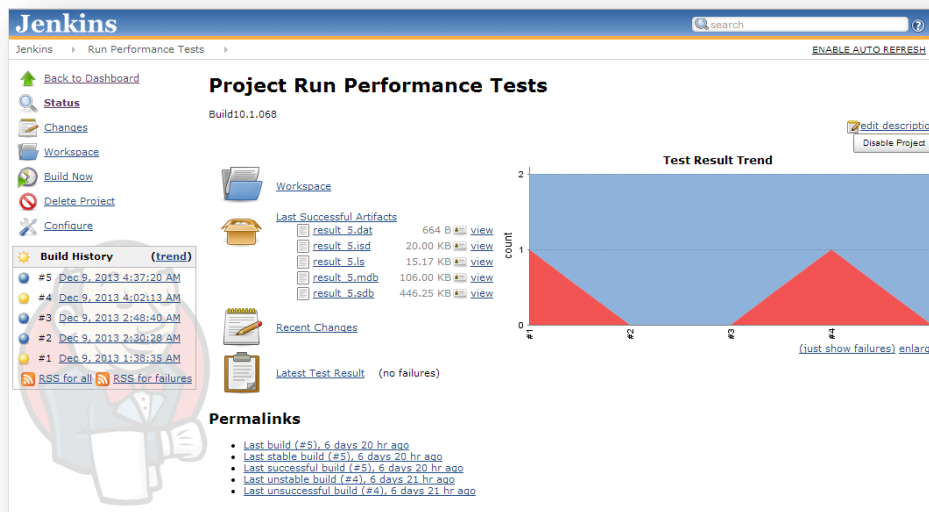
Jenkins

search

Jenkins › Run Performance Tests ›

ENABLE AUTO REFRESH

Back to Dashboard
Status
Changes
Workspace
Build Now
Delete Project
Configure

Build History (trend)
#5 Dec 9, 2013 4:37:20 AM
#4 Dec 9, 2013 4:02:13 AM
#3 Dec 9, 2013 2:48:40 AM
#2 Dec 9, 2013 2:30:28 AM
#1 Dec 9, 2013 1:38:35 AM
RSS for all RSS for failures

Project Run Performance Tests

Build10.1.068

edit descriptio
Disable Project

Workspace

Last Successful Artifacts

| | | |
|---|---|---|
| result_5.dat | 664 B | view |
| result_5.isd | 20.00 KB | view |
| result_5.ls | 15.17 KB | view |
| result_5.mdb | 106.00 KB | view |
| result_5.sdb | 446.25 KB | view |

Recent Changes

Latest Test Result (no failures)

Test Result Trend
count
2
1
0
#1 #2 #3 #4
(just show failures) enlarg

Permalinks

Last build (#5), 6 days 20 hr ago
Last stable build (#5), 6 days 20 hr ago
Last successful build (#5), 6 days 20 hr ago
Last unstable build (#4), 6 days 21 hr ago
Last unsuccessful build (#4), 6 days 21 hr ago